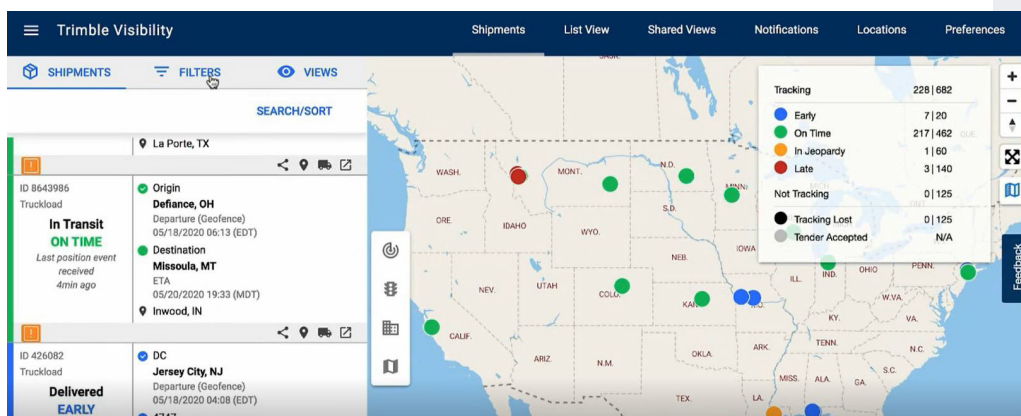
Trimble Visibility

Shipments
List View
Shared Views
Notifications
Locations
Preferences

SHIPMENTS
FILTERS
VIEWS

SEARCH/SORT

La Porte, TX

ID 8643986
Truckload
In Transit
ON TIME
Last position event received
4min ago

Origin
Defiance, OH
Departure (Geofence)
05/18/2020 06:13 (EDT)
Destination
Missoula, MT
ETA
05/20/2020 19:33 (MDT)
Inwood, IN

ID 426082
Truckload
Delivered
EARLY

DC
Jersey City, NJ
Departure (Geofence)
05/18/2020 04:08 (EDT)

| Tracking | 228 \| 682 |
|---|---|
| Early | 7 \| 20 |
| On Time | 217 \| 462 |
| In Jeopardy | 1 \| 60 |
| Late | 3 \| 140 |
| Not Tracking | 0 \| 125 |
| Tracking Lost | 0 \| 125 |
| Tender Accepted | N/A |

WASH.
MONT.
N.D.
MINN.
S.D.
IDAHO
ORE.
WYO.
NEB.
IOWA
NEV.
UTAH
COLO.
KAN.
ILL.
IND.
OHIO
PENN.
W.VA.
VA.
KY.
CALIF.
ARIZ.
N.M.
OKLA.
ARK.
TENN.
N.C.
S.C.
MISS.
ALA.
GA.
TEX.

Feedback